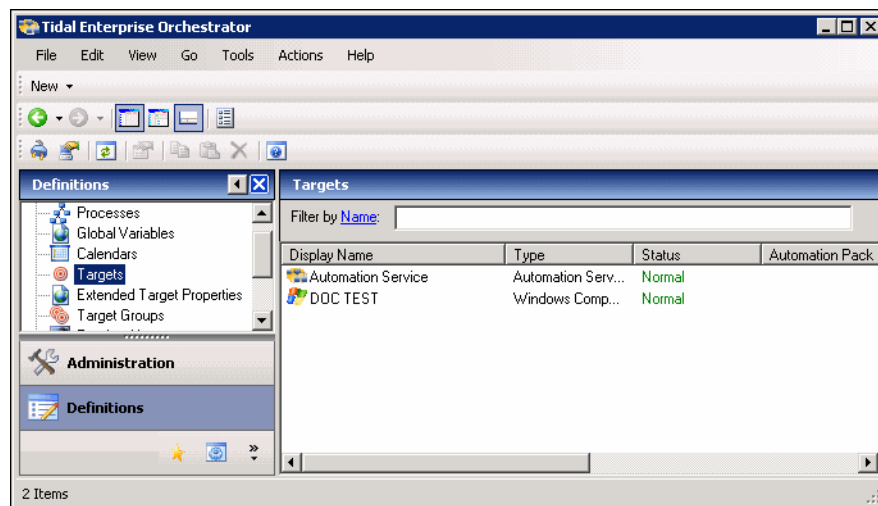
Tidal Enterprise Orchestrator

File Edit View Go Tools Actions Help

New

Definitions

Processes
Global Variables
Calendars
Targets
Extended Target Properties
Target Groups

Administration

Definitions

Targets

Filter by Name:

| Display Name | Type | Status | Automation Pack |
|---|---|---|---|
| Automation Service | Automation Serv... | Normal | |
| DOC TEST | Windows Comp... | Normal | |

2 Items